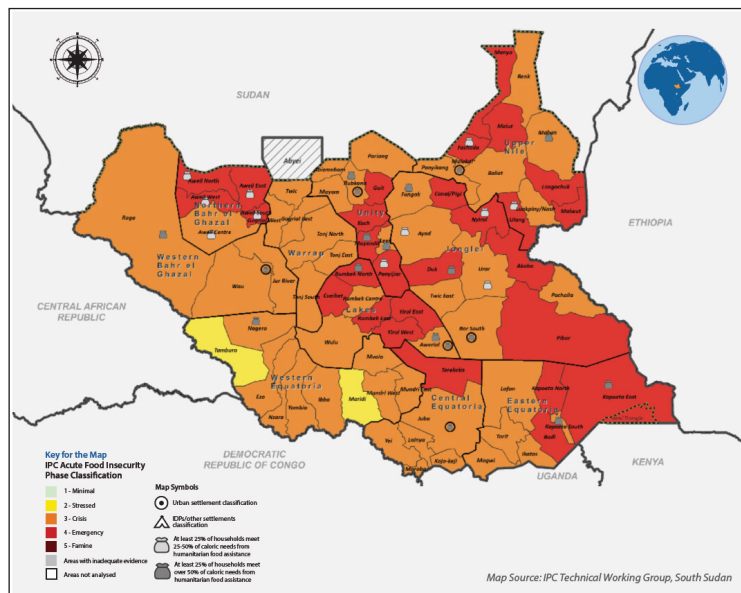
SUDAN

ETHIOPIA

CENTRAL AFRICAN REPUBLIC

DEMOCRATIC REPUBLIC OF CONGO

UGANDA

KENYA

Abyei

Aweil North
Aweil East
Northern Bahr el Ghazal
Aweil Centre
Raga
Western Bahr el Ghazal
Wau
Jur River
Twic
Gogrial West
Gogrial East
Tonj North
Tonj East
Tonj South
Warrap
Abiemnhom
Mayom
Rubkona
Guit
Unity
Koch
Mayendit
Panyijiar
Leer
Rumbek North
Rumbek Centre
Rumbek East
Cueibet
Lakes
Yirol East
Yirol West
Awerial
Wulu
Mvolo
Nagero
Tambura
Western Equatoria
Ezo
Yambio
Nzara
Maridi
Ibba
Mundri West
Mundri East
Terekeka
Juba
Central Equatoria
Yei
Lainya
Morobo
Kajo-keji
Magwi
Torit
Ikotos
Lafon
Kapoeta North
Kapoeta East
Kapoeta South
Budi
Eastern Equatoria
Pibor
Pochalla
Akobo
Bor South
Twic East
Duk
Uror
Ayod
Nyirol
Jonglei
Fangak
Canal/Pigi
Pariang
Panyikang
Malakal
Baliet
Fashoda
Manyo
Renk
Maban
Melut
Upper Nile
Longechuk
Ulang
Nasir
Maiwut

Key for the Map
IPC Acute Food Insecurity Phase Classification
1 - Minimal
2 - Stressed
3 - Crisis
4 - Emergency
5 - Famine
Areas with inadequate evidence
Areas not analysed

Map Symbols
Urban settlement classification
IDPs/other settlements classification
At least 25% of households meet 25-50% of caloric needs from humanitarian food assistance
At least 25% of households meet over 50% of caloric needs from humanitarian food assistance

Map Source: IPC Technical Working Group, South Sudan